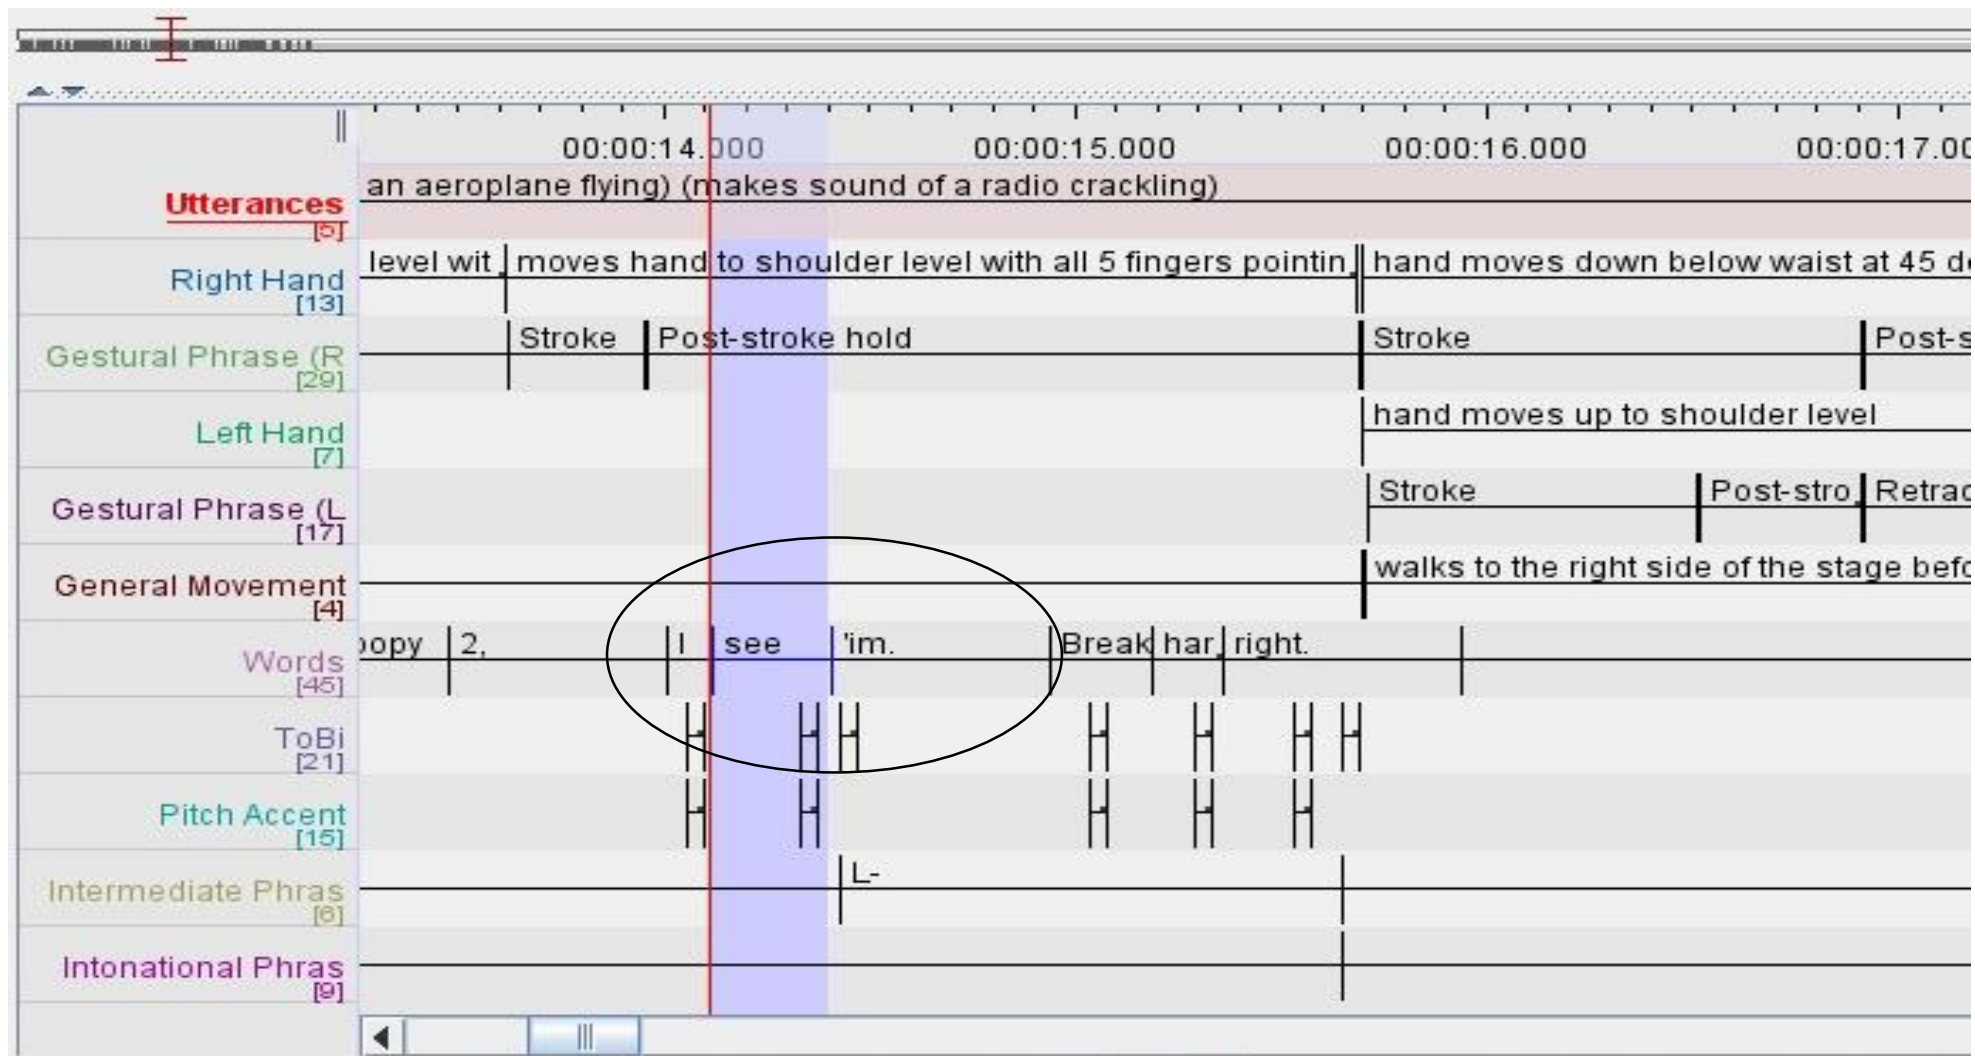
00:00:14.000 00:00:15.000 00:00:16.000 00:00:17.00

Utterances [5]
an aeroplane flying) (makes sound of a radio crackling)

Right Hand [13]
level wit | moves hand to shoulder level with all 5 fingers pointin | hand moves down below waist at 45 de

Gestural Phrase (R [29]
Stroke | Post-stroke hold | Stroke | Post-s

Left Hand [7]
hand moves up to shoulder level

Gestural Phrase (L [17]
Stroke | Post-stro | Retrac

General Movement [4]
walks to the right side of the stage befo

Words [45]
oopy | 2, | I | see | 'im. | Break | har | right.

ToBi [21]

Pitch Accent [15]

Intermediate Phras [6]
L-

Intonational Phras [9]